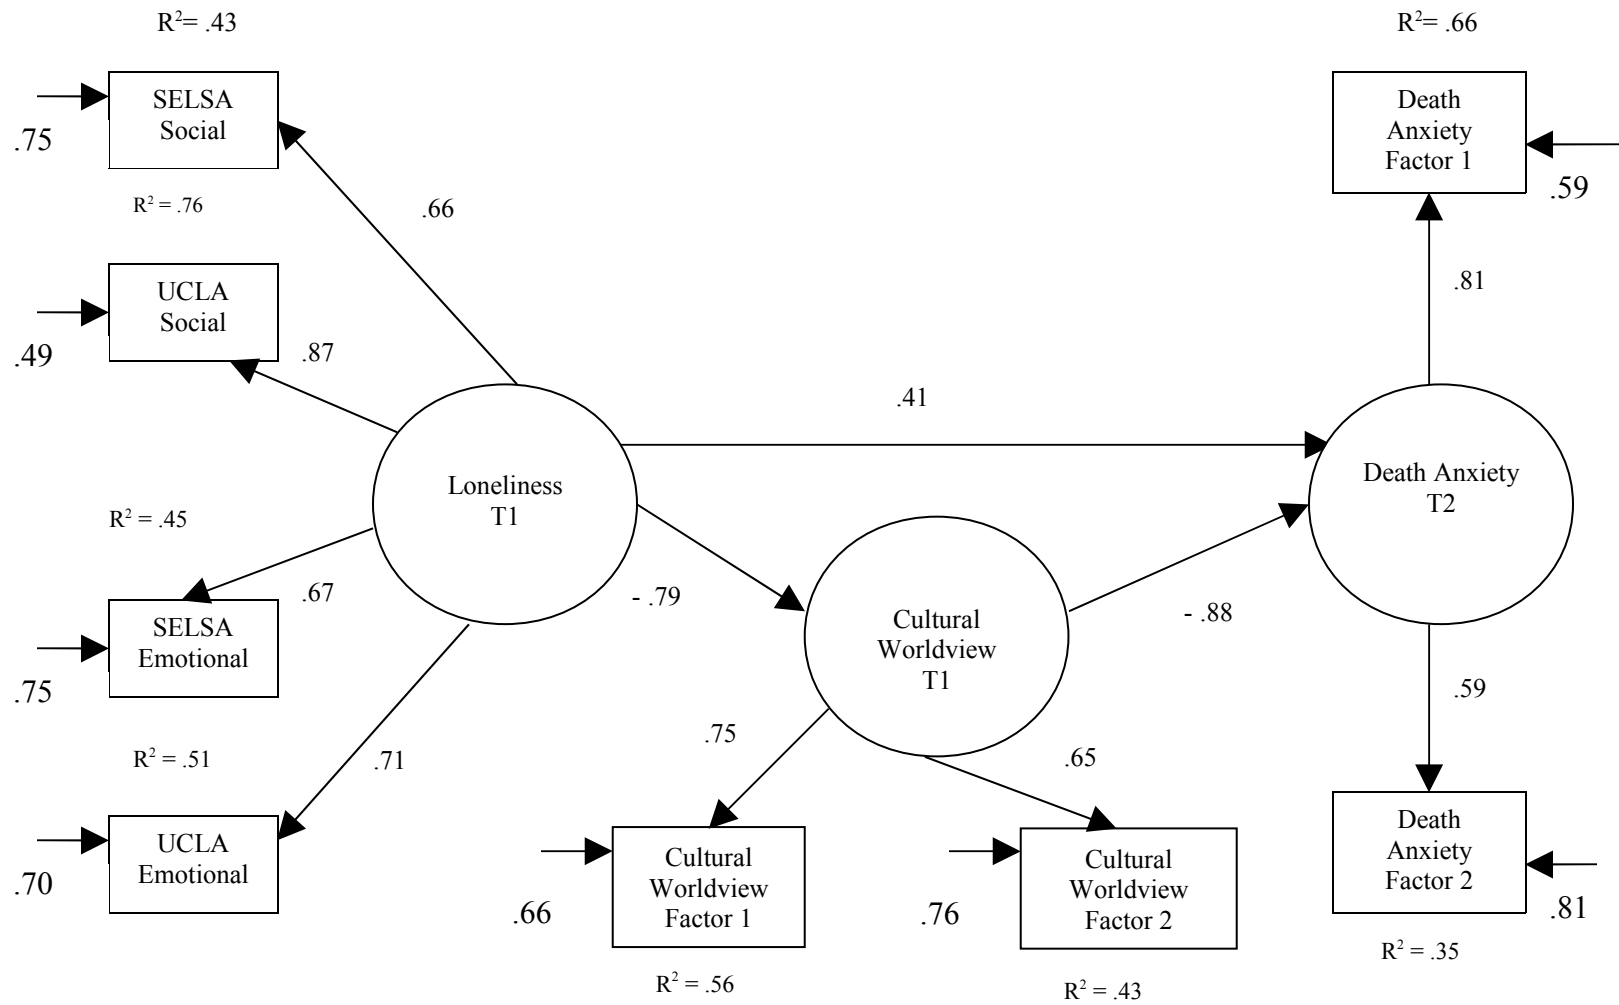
$R^2$= .43

$R^2$= .66

.75

SELSA Social

$R^2$ = .76

.66

Death Anxiety Factor 1

.59

UCLA Social

.81

.49

.87

.41

Loneliness T1

Death Anxiety T2

$R^2$ = .45

.67

- .79

Cultural Worldview T1

- .88

SELSA Emotional

.75

.59

.75

$R^2$ = .51

.71

.65

UCLA Emotional

Death Anxiety Factor 2

.70

Cultural Worldview Factor 1

Cultural Worldview Factor 2

.66

.76

.81

$R^2$ = .35

$R^2$ = .56

$R^2$ = .43